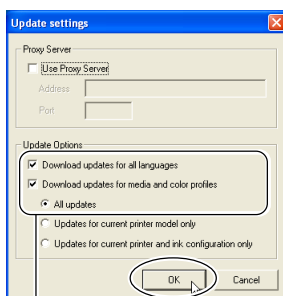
Update settings

Proxy Server

Use Proxy Server

Address

Port

Update Options

Download updates for all languages

Download updates for media and color profiles

All updates

Updates for current printer model only

Updates for current printer and ink configuration only

OK

Cancel